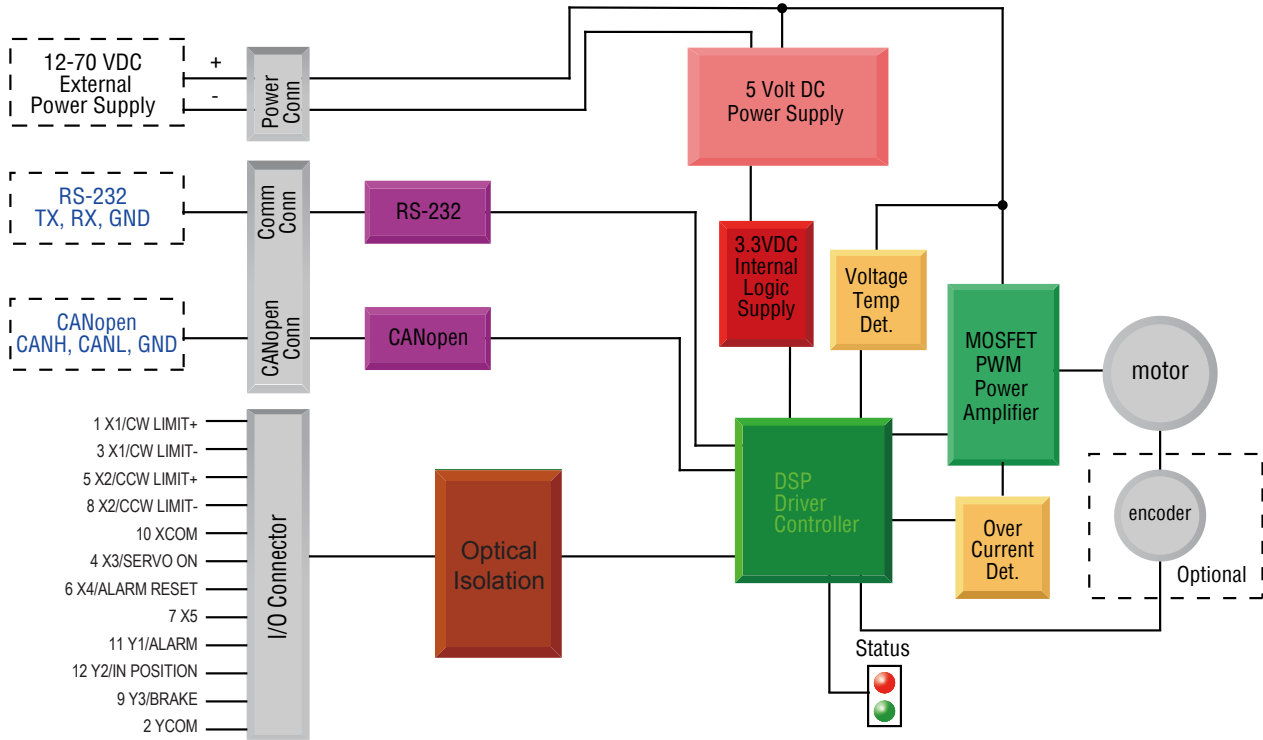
12-70 VDC
External
Power Supply

+
-

Power
Conn

5 Volt DC
Power Supply

RS-232
TX, RX, GND

Comm
Conn

RS-232

3.3VDC
Internal
Logic
Supply

Voltage
Temp
Det.

CANopen
CANH, CANL, GND

CANopen
Conn

CANopen

MOSFET
PWM
Power
Amplifier

motor

1 X1/CW LIMIT+
3 X1/CW LIMIT-
5 X2/CCW LIMIT+
8 X2/CCW LIMIT-
10 XCOM
4 X3/SERVO ON
6 X4/ALARM RESET
7 X5
11 Y1/ALARM
12 Y2/IN POSITION
9 Y3/BRAKE
2 YCOM

I/O Connector

Optical
Isolation

DSP
Driver
Controller

Over
Current
Det.

encoder

Optional

Status